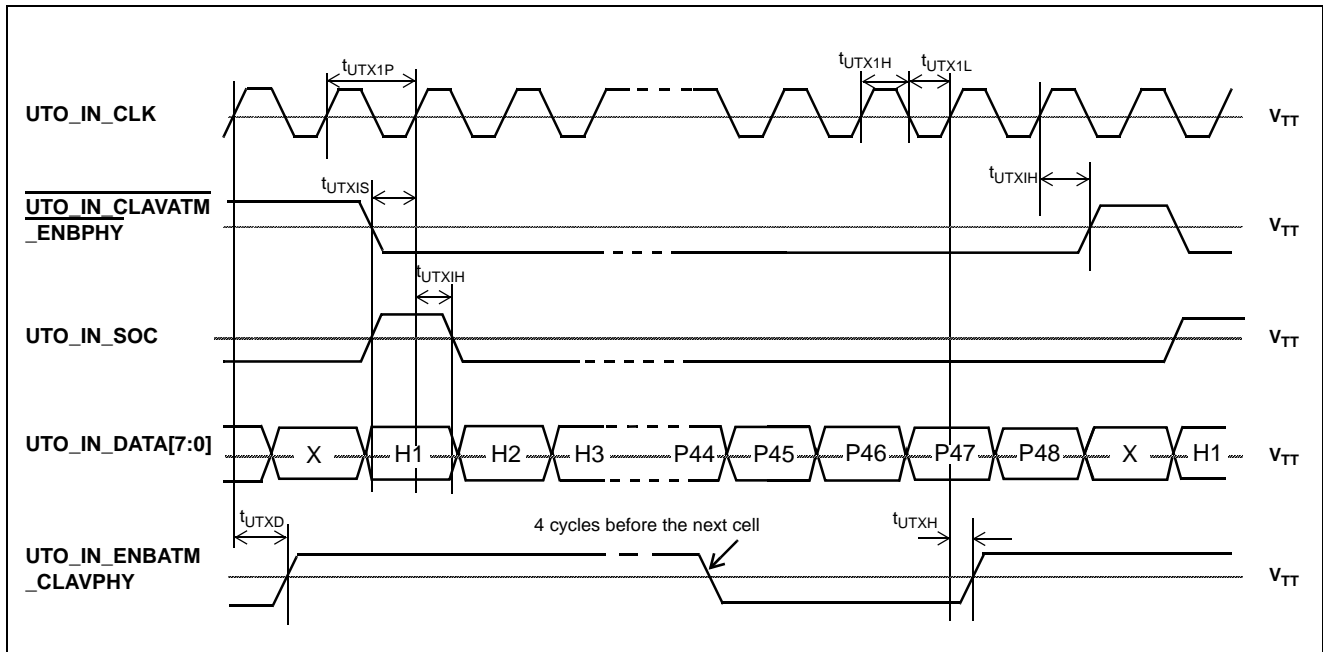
$t_{UTX1P}$
$t_{UTX1H}$
$t_{UTX1L}$
UTO_IN_CLK
$V_{TT}$
$t_{UTXIS}$
$t_{UTXIH}$
$\overline{\text{UTO\_IN\_CLAVATM}}$
_ENBPHY
$V_{TT}$
$t_{UTXIH}$
UTO_IN_SOC
$V_{TT}$
UTO_IN_DATA[7:0]
X
H1
H2
H3
P44
P45
P46
P47
P48
X
H1
$V_{TT}$
$t_{UTXD}$
4 cycles before the next cell
$t_{UTXH}$
UTO_IN_ENBATM
_CLAVPHY
$V_{TT}$